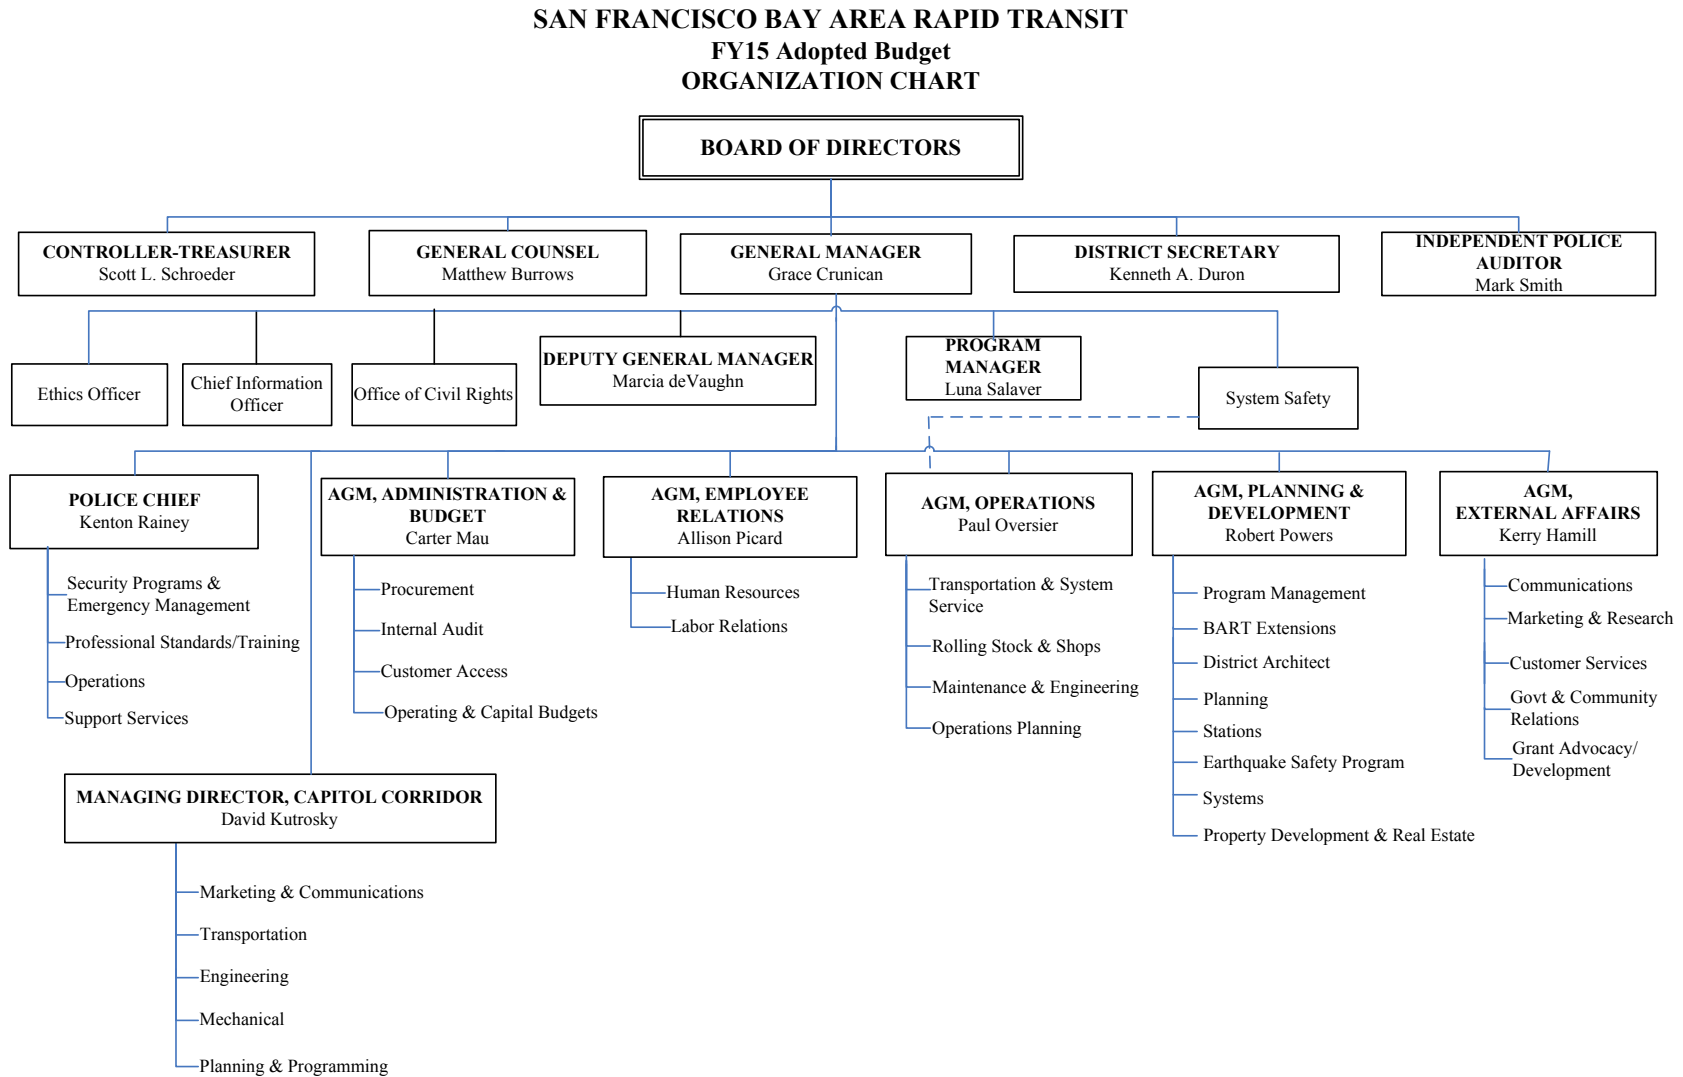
SAN FRANCISCO BAY AREA RAPID TRANSIT
FY15 Adopted Budget
ORGANIZATION CHART

BOARD OF DIRECTORS

CONTROLLER-TREASURER
Scott L. Schroeder

GENERAL COUNSEL
Matthew Burrows

GENERAL MANAGER
Grace Crunican

DISTRICT SECRETARY
Kenneth A. Duron

INDEPENDENT POLICE AUDITOR
Mark Smith

Ethics Officer

Chief Information Officer

Office of Civil Rights

DEPUTY GENERAL MANAGER
Marcia deVaughn

PROGRAM MANAGER
Luna Salaver

System Safety

POLICE CHIEF
Kenton Rainey

Security Programs & Emergency Management
Professional Standards/Training
Operations
Support Services

AGM, ADMINISTRATION & BUDGET
Carter Mau

Procurement
Internal Audit
Customer Access
Operating & Capital Budgets

AGM, EMPLOYEE RELATIONS
Allison Picard

Human Resources
Labor Relations

AGM, OPERATIONS
Paul Oversier

Transportation & System Service
Rolling Stock & Shops
Maintenance & Engineering
Operations Planning

AGM, PLANNING & DEVELOPMENT
Robert Powers

Program Management
BART Extensions
District Architect
Planning
Stations
Earthquake Safety Program
Systems
Property Development & Real Estate

AGM, EXTERNAL AFFAIRS
Kerry Hamill

Communications
Marketing & Research
Customer Services
Govt & Community Relations
Grant Advocacy/ Development

MANAGING DIRECTOR, CAPITOL CORRIDOR
David Kutrosky

Marketing & Communications
Transportation
Engineering
Mechanical
Planning & Programming